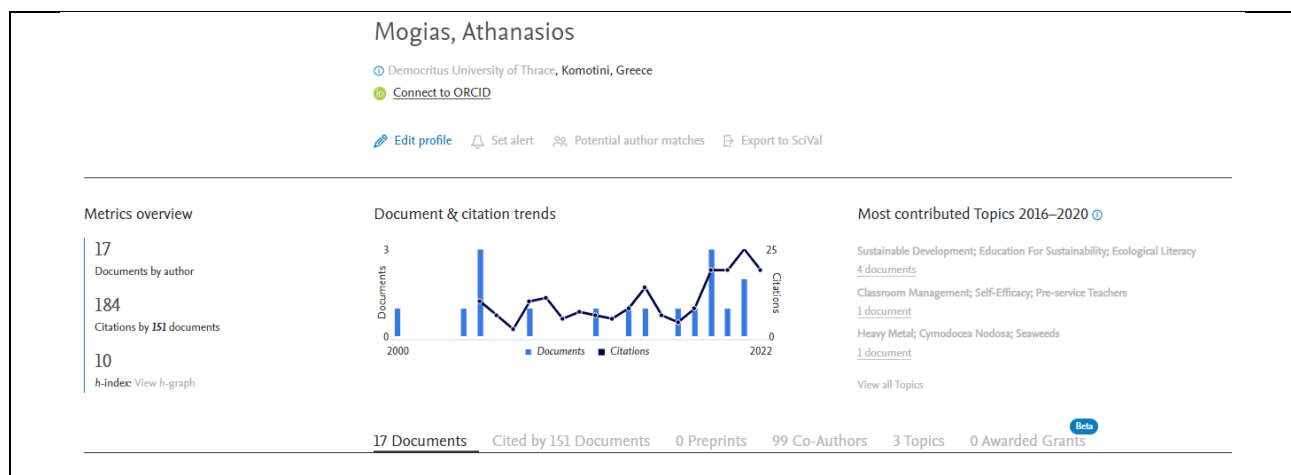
Mogias, Athanasios

Democritus University of Thrace, Komotini, Greece

Connect to ORCID

Edit profile Set alert Potential author matches Export to SciVal

Metrics overview

17
Documents by author

184
Citations by 151 documents

10
h-index: View h-graph

Document & citation trends

3
Documents
0
2000
25
Citations
0
2022
Documents Citations

Most contributed Topics 2016–2020

Sustainable Development; Education For Sustainability; Ecological Literacy
4 documents

Classroom Management; Self-Efficacy; Pre-service Teachers
1 document

Heavy Metal; Cymodocea Nodosa; Seaweeds
1 document

View all Topics

17 Documents Cited by 151 Documents 0 Preprints 99 Co-Authors 3 Topics 0 Awarded Grants Beta